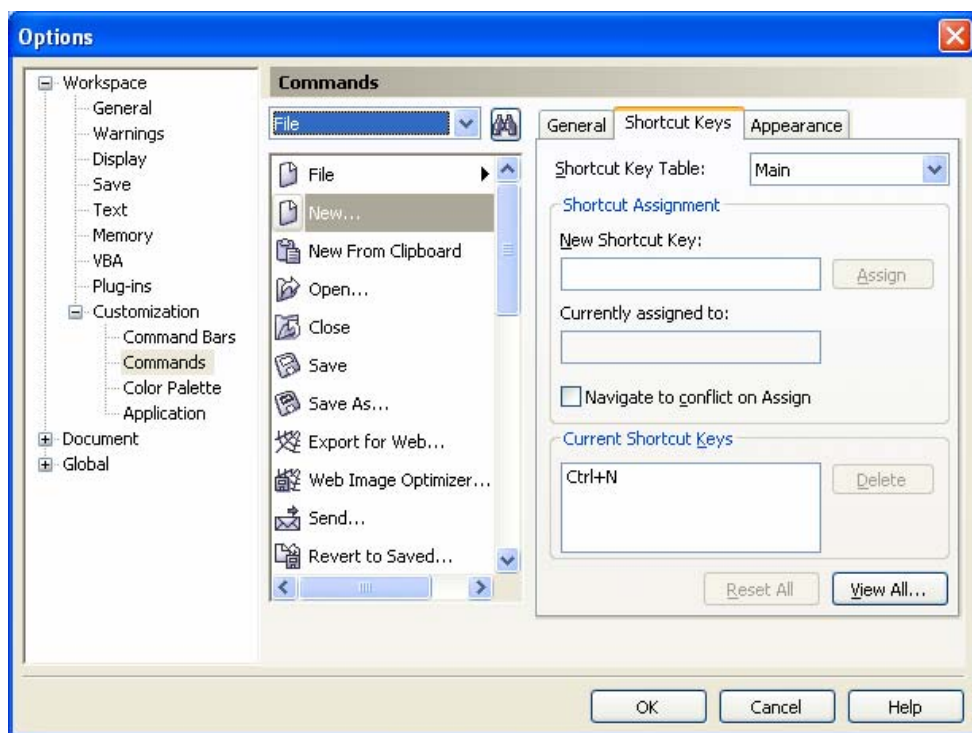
Options

Workspace
General
Warnings
Display
Save
Text
Memory
VBA
Plug-ins
Customization
Command Bars
Commands
Color Palette
Application
Document
Global

Commands

File

File
New...
New From Clipboard
Open...
Close
Save
Save As...
Export for Web...
Web Image Optimizer...
Send...
Revert to Saved...

General
Shortcut Keys
Appearance

Shortcut Key Table:
Main

Shortcut Assignment
New Shortcut Key:
Assign
Currently assigned to:
Navigate to conflict on Assign

Current Shortcut Keys
Ctrl+N
Delete

Reset All
View All...

OK
Cancel
Help